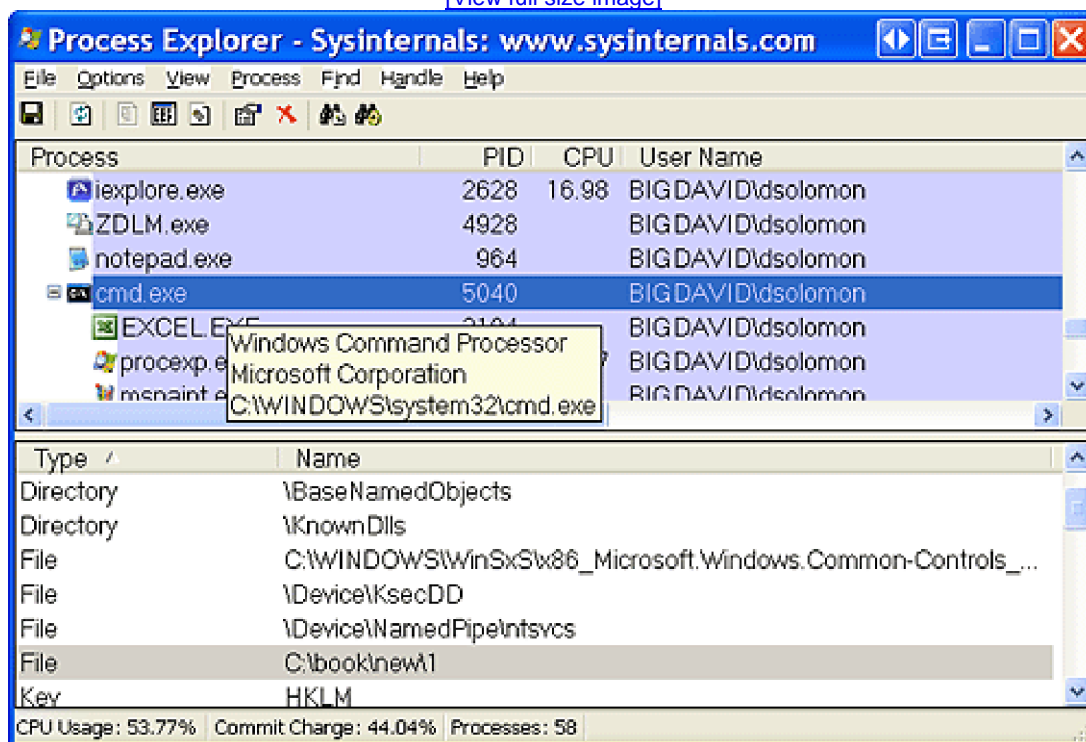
[View full size image]

Process Explorer - Sysinternals: www.sysinternals.com

File Options View Process Find Handle Help

| Process | PID | CPU | User Name |
|---|---|---|---|
| iexplore.exe | 2628 | 16.98 | BIGDAVID\dsolomon |
| ZDLM.exe | 4928 | | BIGDAVID\dsolomon |
| notepad.exe | 964 | | BIGDAVID\dsolomon |
| cmd.exe | 5040 | | BIGDAVID\dsolomon |
| EXCEL.EXE | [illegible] | | BIGDAVID\dsolomon |
| procexp.e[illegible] | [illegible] | | BIGDAVID\dsolomon |
| mspaint.e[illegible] | | | BIGDAVID\dsolomon |

Windows Command Processor
Microsoft Corporation
C:\WINDOWS\system32\cmd.exe

| Type | Name |
|---|---|
| Directory | \BaseNamedObjects |
| Directory | \KnownDlls |
| File | C:\WINDOWS\WinSxS\x86_Microsoft.Windows.Common-Controls_... |
| File | \Device\KsecDD |
| File | \Device\NamedPipe\ntsvcs |
| File | C:\book\new\1 |
| Key | HKLM |

CPU Usage: 53.77% Commit Charge: 44.04% Processes: 58